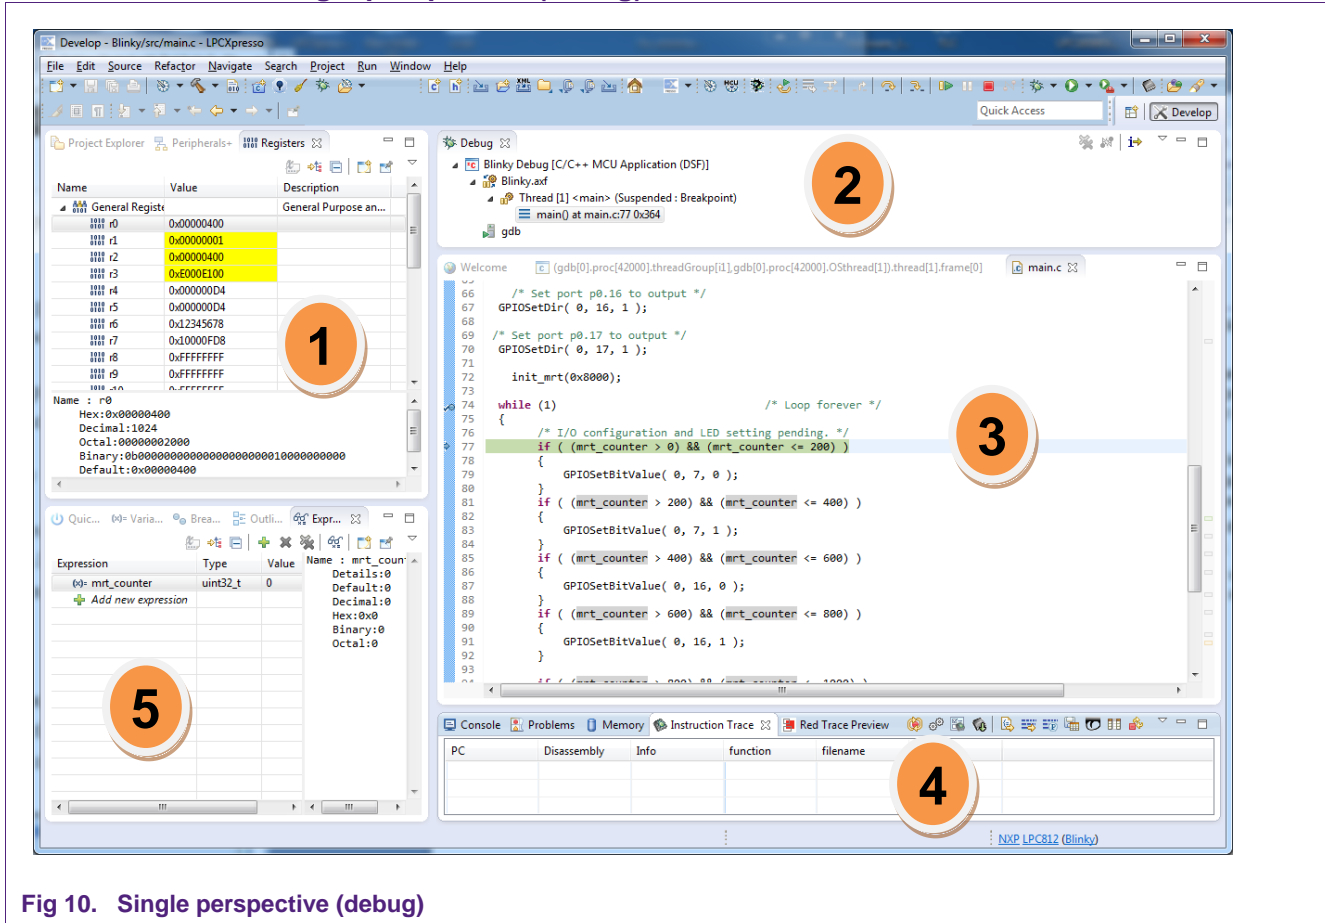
Develop - Blinky/src/main.c - LPCXpresso

File Edit Source Refactor Navigate Search Project Run Window Help

Quick Access

Develop

Project Explorer Peripherals+ Registers

| Name | Value | Description |
|---|---|---|
| General Registe | | General Purpose an... |
| r0 | 0x00000400 | |
| r1 | 0x00000001 | |
| r2 | 0x00000400 | |
| r3 | 0xE000E100 | |
| r4 | 0x000000D4 | |
| r5 | 0x000000D4 | |
| r6 | 0x12345678 | |
| r7 | 0x10000FD8 | |
| r8 | 0xFFFFFFFF | |
| r9 | 0xFFFFFFFF | |

Name : r0
Hex:0x00000400
Decimal:1024
Octal:00000002000
Binary:0b00000000000000000000010000000000
Default:0x00000400

1

Debug

Blinky Debug [C/C++ MCU Application (DSF)]
Blinky.axf
Thread [1] <main> (Suspended : Breakpoint)
main() at main.c:77 0x364
gdb

2

Welcome (gdb[0].proc[42000].threadGroup[i1],gdb[0].proc[42000].OSthread[1]).thread[1].frame[0] main.c

66 /* Set port p0.16 to output */
67 GPIOSetDir( 0, 16, 1 );
68
69 /* Set port p0.17 to output */
70 GPIOSetDir( 0, 17, 1 );
71
72 init_mrt(0x8000);
73
74 while (1) /* Loop forever */
75 {
76 /* I/O configuration and LED setting pending. */
77 if ( (mrt_counter > 0) && (mrt_counter <= 200) )
78 {
79 GPIOSetBitValue( 0, 7, 0 );
80 }
81 if ( (mrt_counter > 200) && (mrt_counter <= 400) )
82 {
83 GPIOSetBitValue( 0, 7, 1 );
84 }
85 if ( (mrt_counter > 400) && (mrt_counter <= 600) )
86 {
87 GPIOSetBitValue( 0, 16, 0 );
88 }
89 if ( (mrt_counter > 600) && (mrt_counter <= 800) )
90 {
91 GPIOSetBitValue( 0, 16, 1 );
92 }
93

3

Quic... Varia... Brea... Outli... Expr...

| Expression | Type | Value |
|---|---|---|
| mrt_counter | uint32_t | 0 |
| Add new expression | | |

Name : mrt_coun
Details:0
Default:0
Decimal:0
Hex:0x0
Binary:0
Octal:0

5

Console Problems Memory Instruction Trace Red Trace Preview

| PC | Disassembly | Info | function | filename |
|---|---|---|---|---|

4

NXP LPC812 (Blinky)

Fig 10. Single perspective (debug)